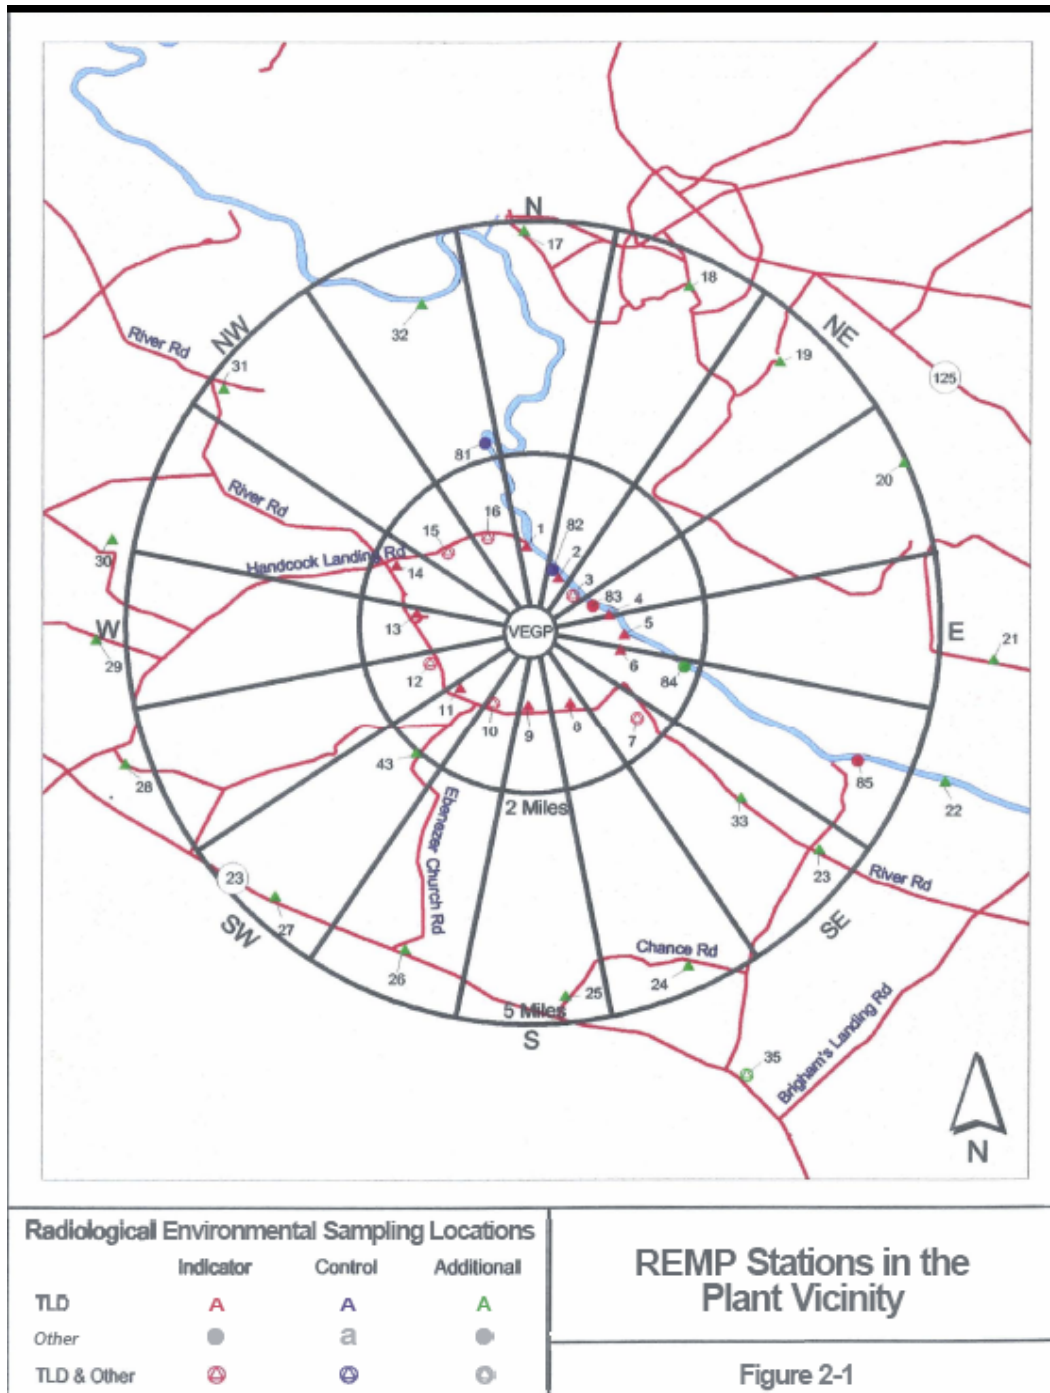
N
17
18
NE
19
125
20
E
21
22
85
SE
23
River Rd
33
Chance Rd
24
Brigham's Landing Rd
35
N
25
5 Miles
S
26
SW
27
23
28
29
W
30
River Rd
31
NW
River Rd
32
81
16
15
1
82
2
Handcock Landing Rd
14
3
83
4
5
VEGP
13
6
84
12
11
10
9
8
7
43
Ebenezer Church Rd
2 Miles

Radiological Environmental Sampling Locations

| | Indicator | Control | Additional |
|---|---|---|---|
| TLD | A | A | A |
| Other | | a | |
| TLD & Other | | | |

REMP Stations in the Plant Vicinity

Figure 2-1